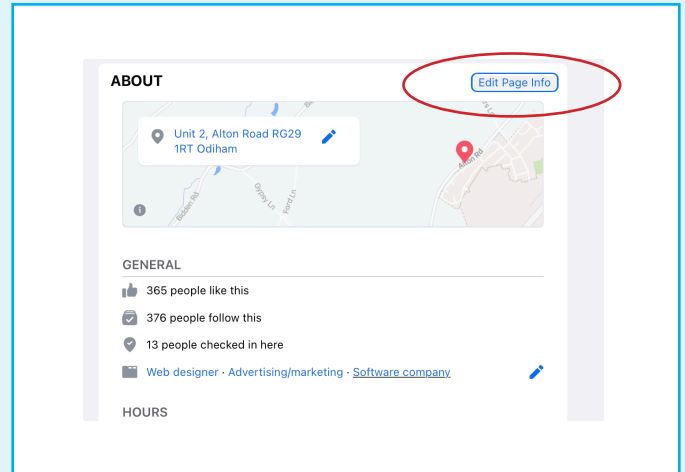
ABOUT

Edit Page Info

Unit 2, Alton Road RG29 1RT Odiham

Gypsy Ln

Ford Ln

Alton Rd

GENERAL

365 people like this

376 people follow this

13 people checked in here

Web designer · Advertising/marketing · Software company

HOURS